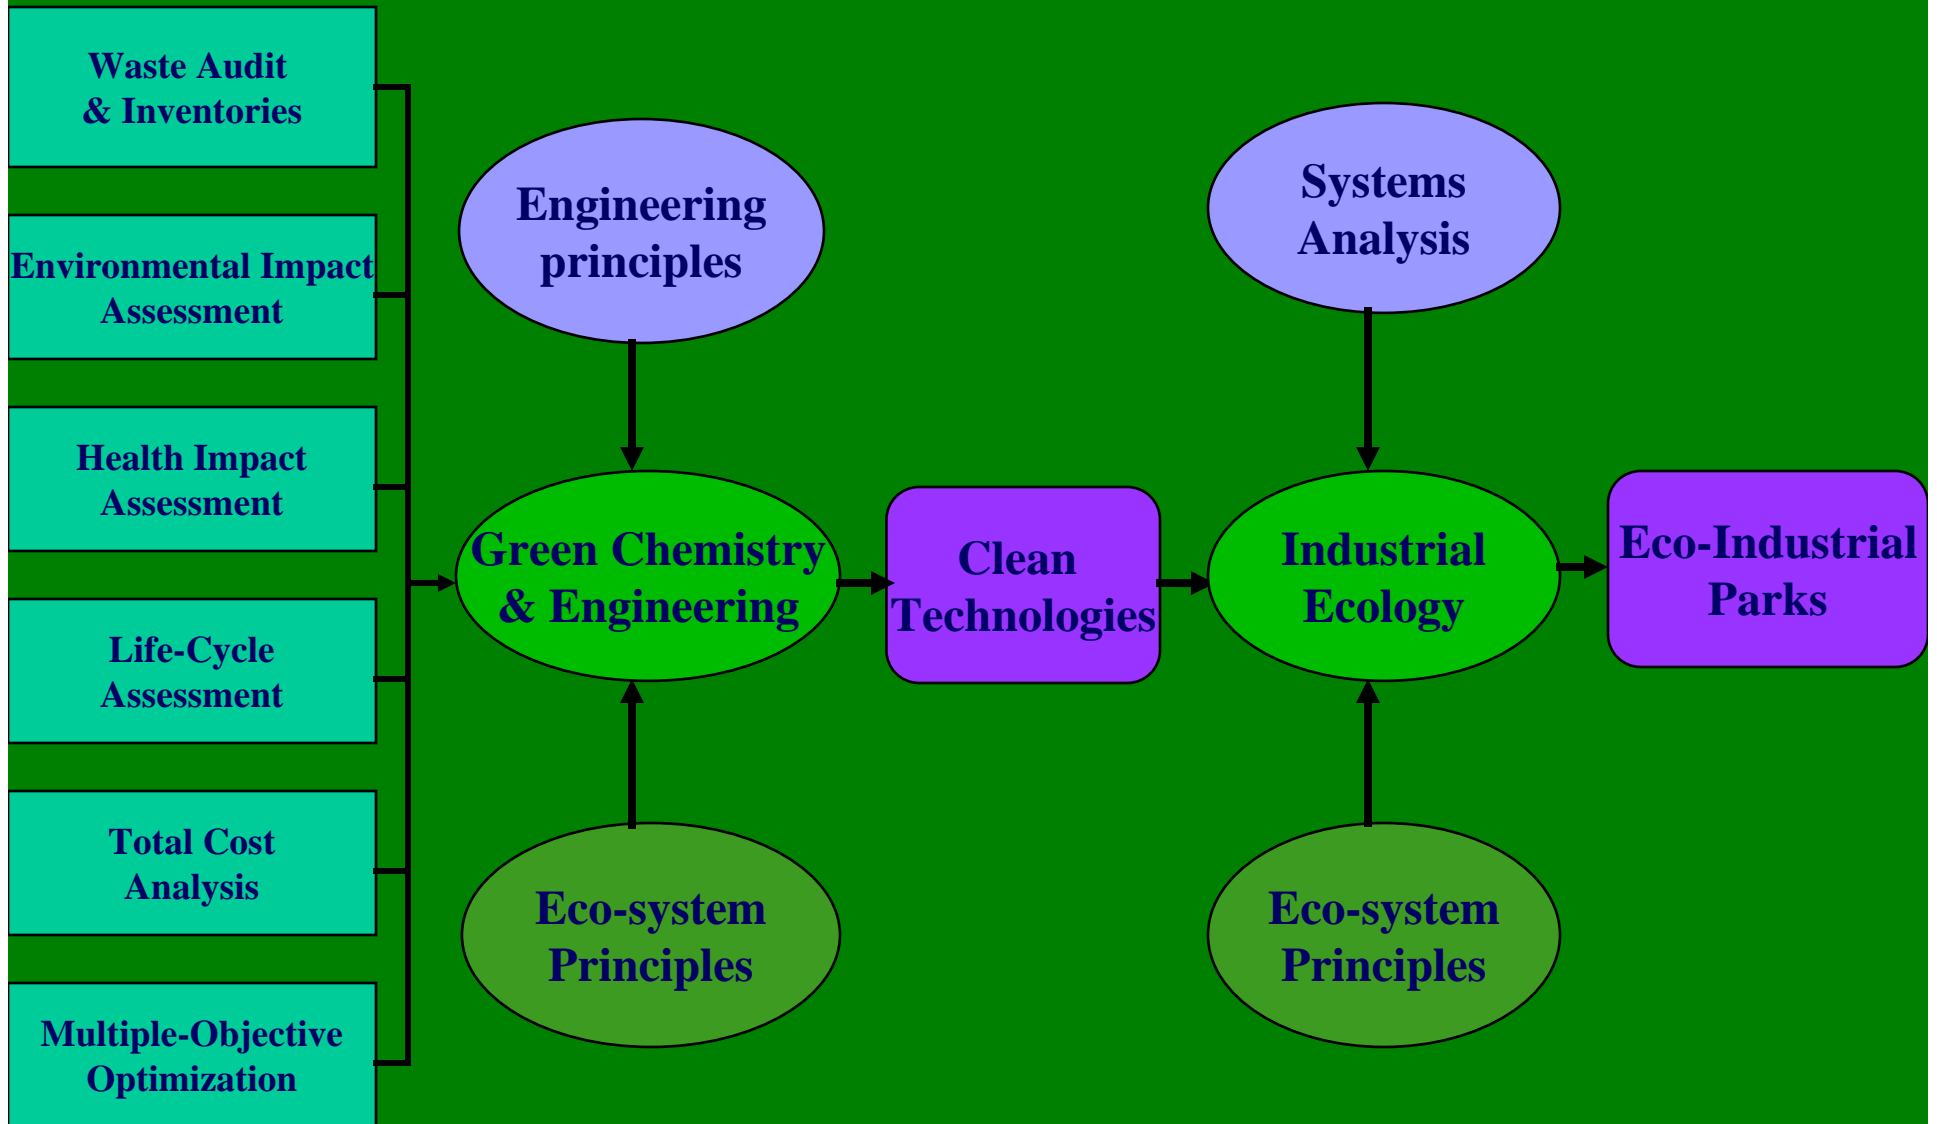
Waste Audit & Inventories

Environmental Impact Assessment

Health Impact Assessment

Life-Cycle Assessment

Total Cost Analysis

Multiple-Objective Optimization

Engineering principles

Green Chemistry & Engineering

Eco-system Principles

Clean Technologies

Systems Analysis

Industrial Ecology

Eco-system Principles

Eco-Industrial Parks